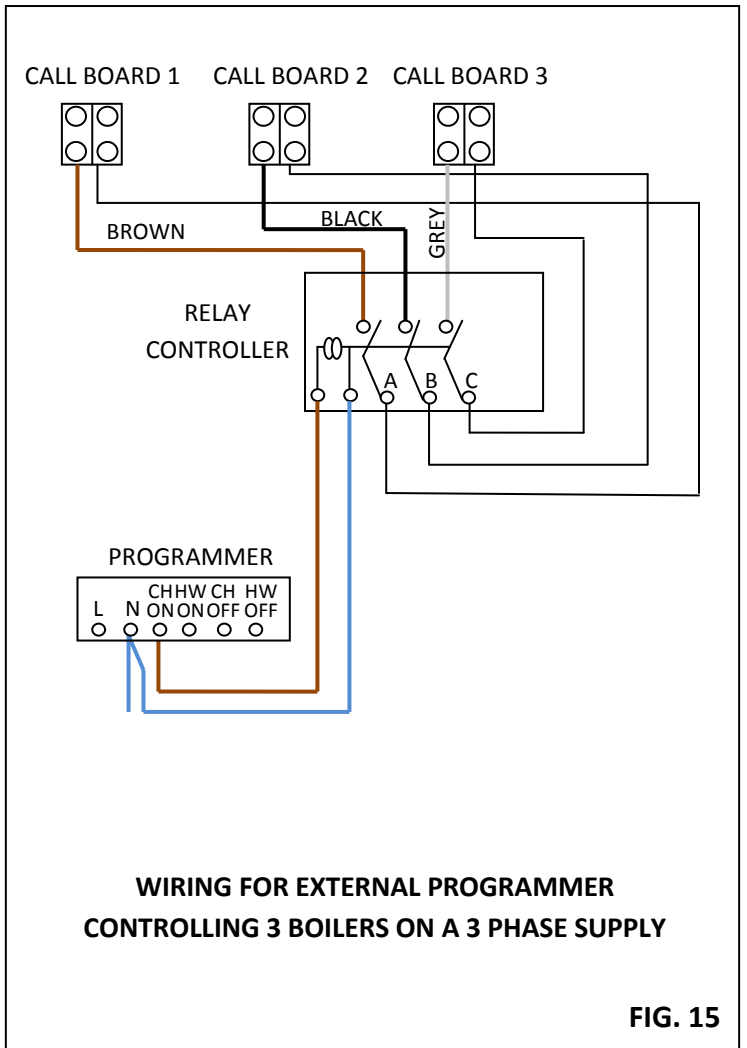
CALL BOARD 1 CALL BOARD 2 CALL BOARD 3

BLACK

BROWN

GREY

RELAY CONTROLLER

A B C

PROGRAMMER

L N CH ON HW ON CH OFF HW OFF

WIRING FOR EXTERNAL PROGRAMMER CONTROLLING 3 BOILERS ON A 3 PHASE SUPPLY

FIG. 15